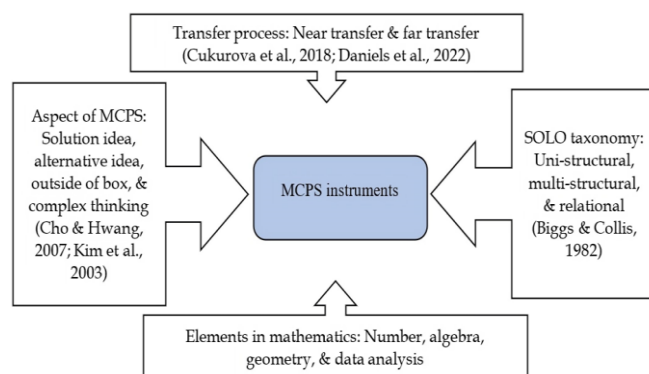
Transfer process: Near transfer & far transfer (Cukurova et al., 2018; Daniels et al., 2022)

Aspect of MCPS: Solution idea, alternative idea, outside of box, & complex thinking (Cho & Hwang, 2007; Kim et al., 2003)

MCPS instruments

SOLO taxonomy: Uni-structural, multi-structural, & relational (Biggs & Collis, 1982)

Elements in mathematics: Number, algebra, geometry, & data analysis